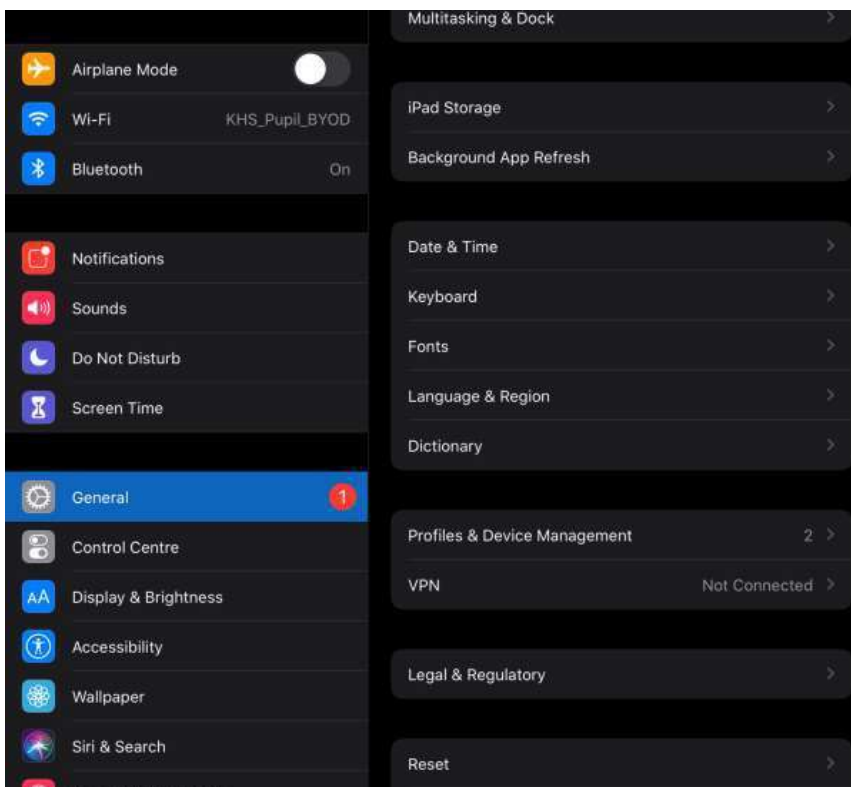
Airplane Mode
Wi-Fi KHS_Pupil_BYOD
Bluetooth On

Notifications
Sounds
Do Not Disturb
Screen Time

General 1
Control Centre
AA Display & Brightness
Accessibility
Wallpaper
Siri & Search

Multitasking & Dock

iPad Storage
Background App Refresh

Date & Time
Keyboard
Fonts
Language & Region
Dictionary

Profiles & Device Management 2
VPN Not Connected

Legal & Regulatory

Reset